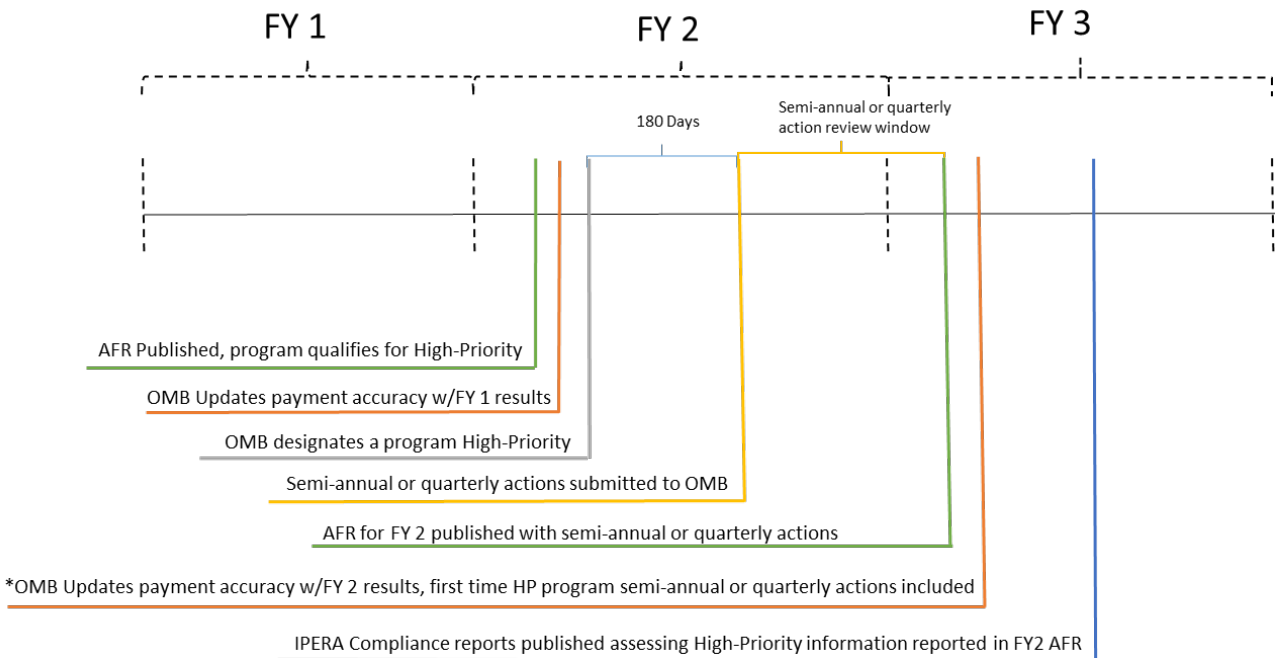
FY 1

FY 2

FY 3

180 Days

Semi-annual or quarterly action review window

AFR Published, program qualifies for High-Priority

OMB Updates payment accuracy w/FY 1 results

OMB designates a program High-Priority

Semi-annual or quarterly actions submitted to OMB

AFR for FY 2 published with semi-annual or quarterly actions

*OMB Updates payment accuracy w/FY 2 results, first time HP program semi-annual or quarterly actions included

IPERA Compliance reports published assessing High-Priority information reported in FY2 AFR